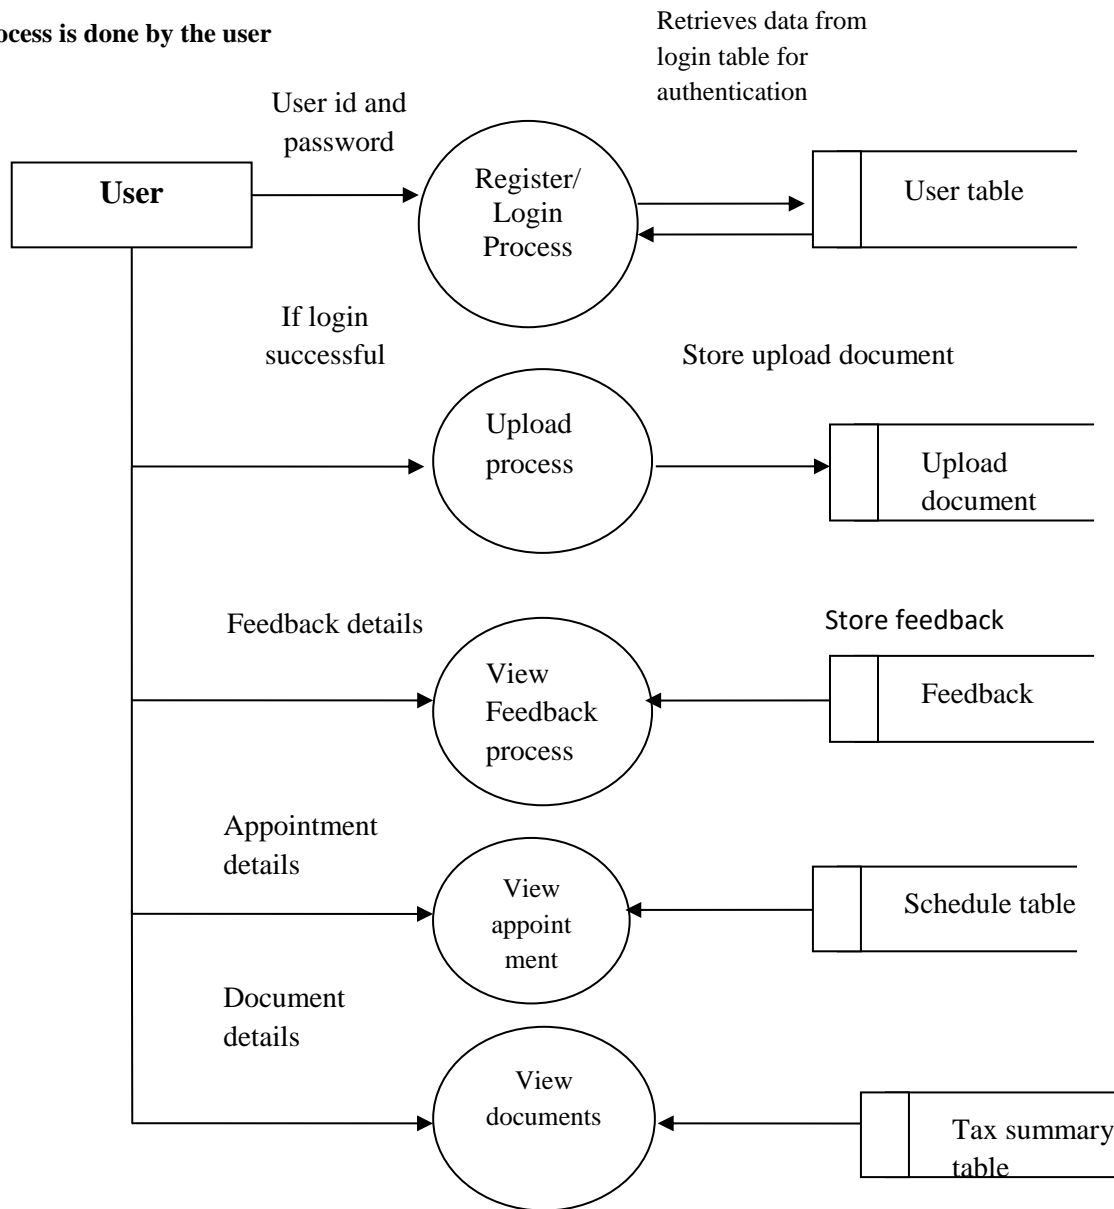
ocess is done by the user

Retrieves data from login table for authentication

User id and password

User

Register/ Login Process

User table

If login successful

Store upload document

Upload process

Upload document

Feedback details

Store feedback

View Feedback process

Feedback

Appointment details

View appoint ment

Schedule table

Document details

View documents

Tax summary table